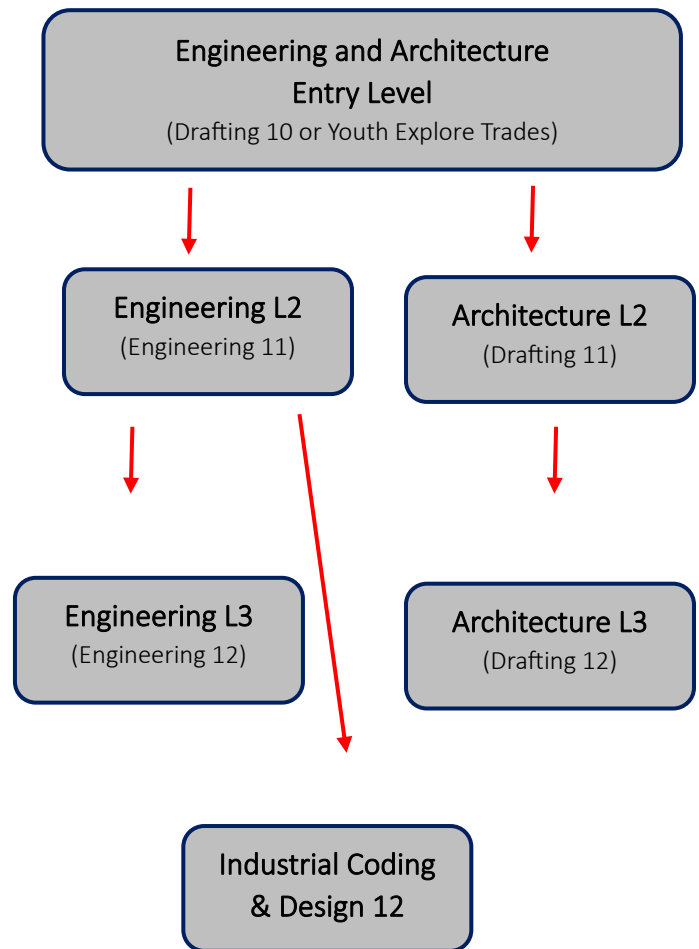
Engineering and Architecture
Entry Level
(Drafting 10 or Youth Explore Trades)

Engineering L2
(Engineering 11)

Architecture L2
(Drafting 11)

Engineering L3
(Engineering 12)

Architecture L3
(Drafting 12)

Industrial Coding
& Design 12